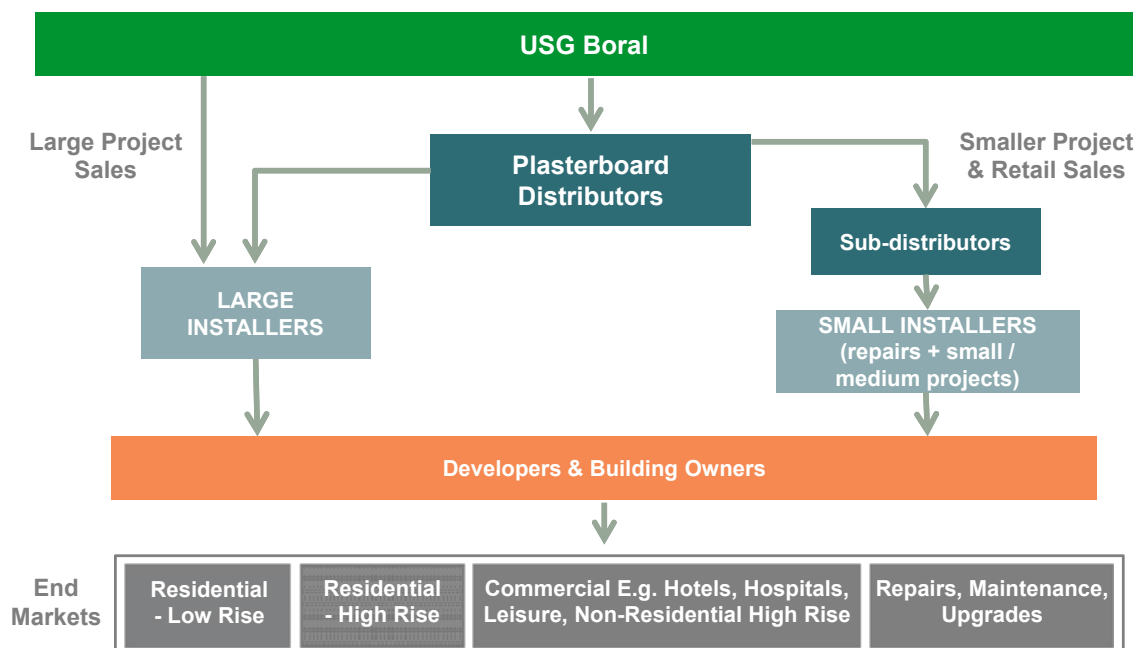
USG Boral

Large Project Sales

Plasterboard Distributors

Smaller Project & Retail Sales

Sub-distributors

LARGE INSTALLERS

SMALL INSTALLERS (repairs + small / medium projects)

Developers & Building Owners

End Markets

Residential - Low Rise

Residential - High Rise

Commercial E.g. Hotels, Hospitals, Leisure, Non-Residential High Rise

Repairs, Maintenance, Upgrades